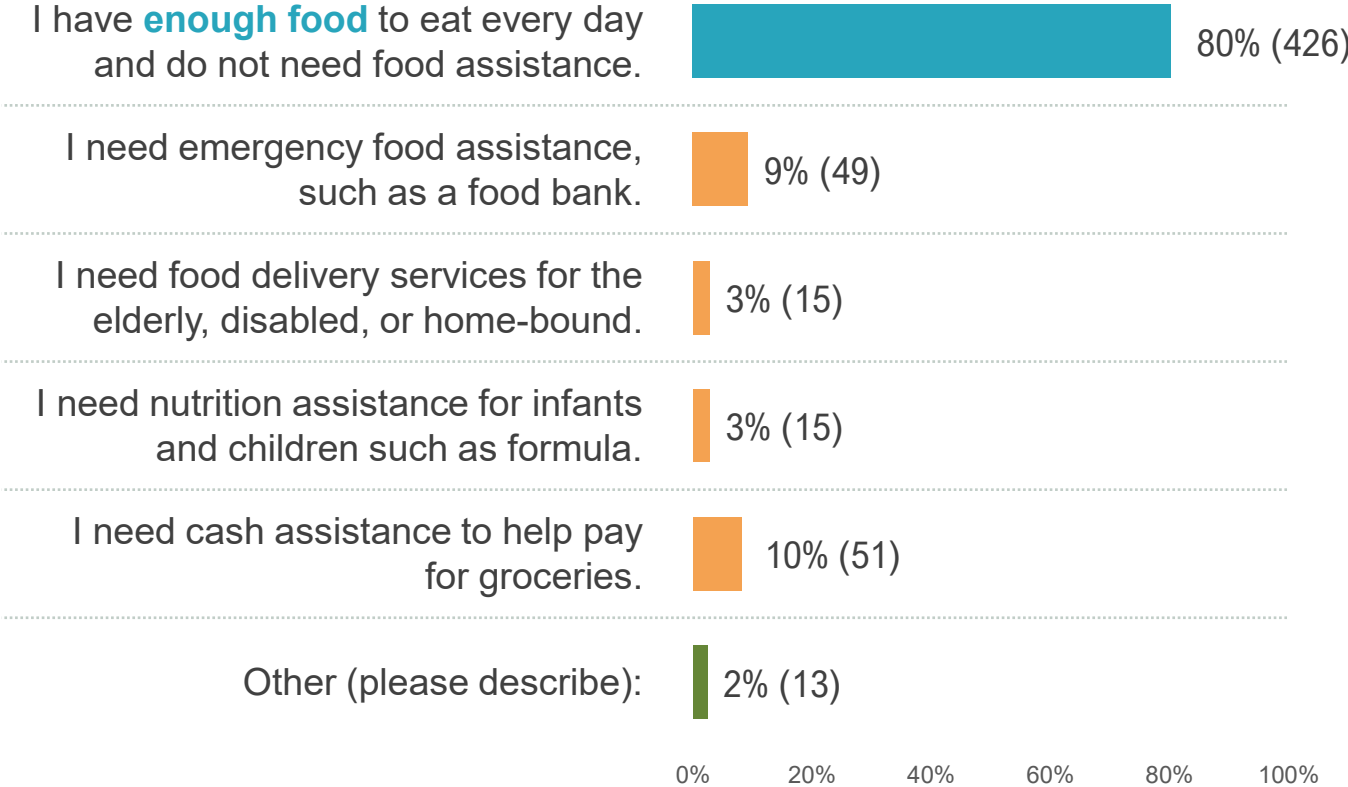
I have enough food to eat every day and do not need food assistance.
80% (426)

I need emergency food assistance, such as a food bank.
9% (49)

I need food delivery services for the elderly, disabled, or home-bound.
3% (15)

I need nutrition assistance for infants and children such as formula.
3% (15)

I need cash assistance to help pay for groceries.
10% (51)

Other (please describe):
2% (13)

0% 20% 40% 60% 80% 100%